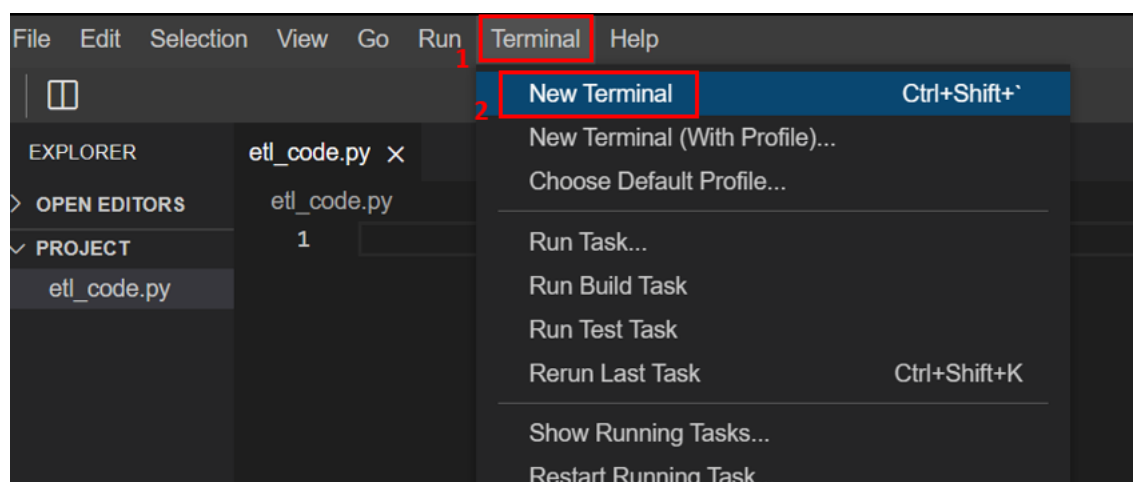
File Edit Selection View Go Run Terminal Help

1

2

New Terminal Ctrl+Shift+`

New Terminal (With Profile)...

Choose Default Profile...

Run Task...

Run Build Task

Run Test Task

Rerun Last Task Ctrl+Shift+K

Show Running Tasks...

Restart Running Task

EXPLORER

etl_code.py ×

OPEN EDITORS

etl_code.py

PROJECT

1

etl_code.py